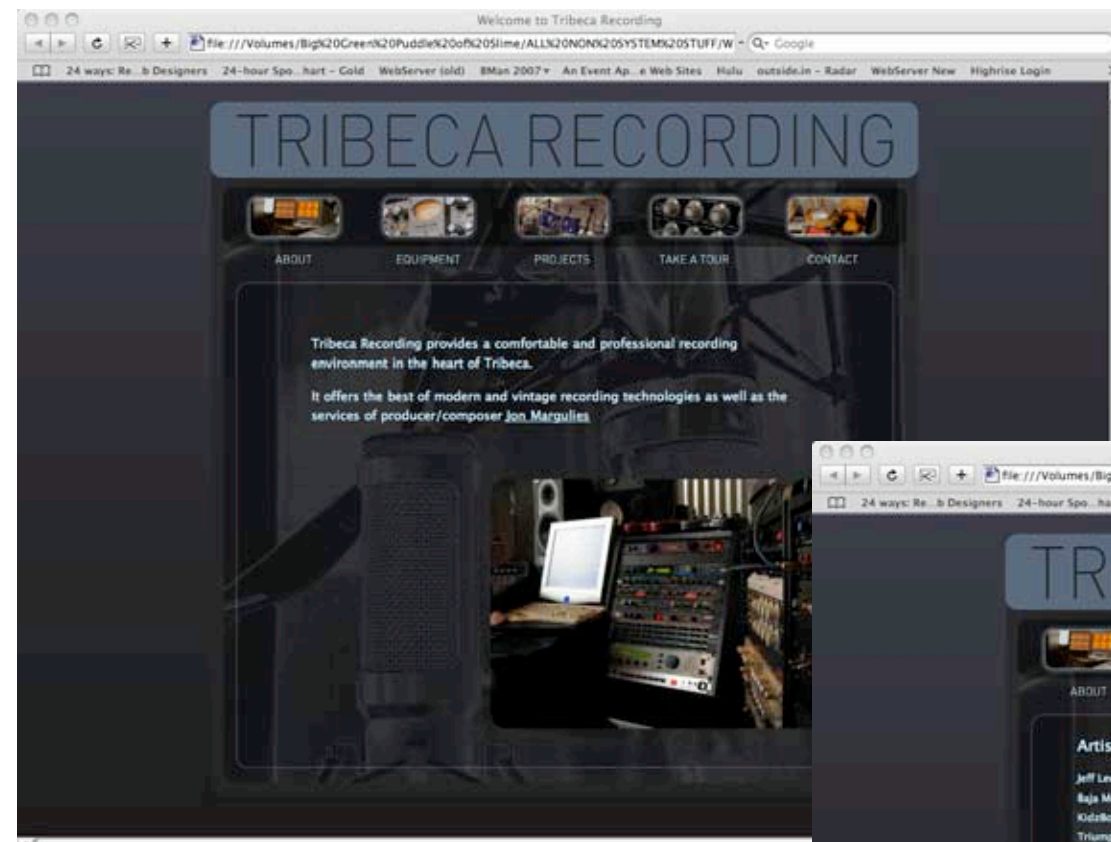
Welcome to Tribeca Recording

file:///Volumes/Big%20Green%20Puddle%20of%20Slime/ALL%20NON%20SYSTEM%20STUFF/W

Q- Google

24 ways: Re...b Designers 24-hour Spo...hart - Gold WebServer (old) BMan 2007 An Event Ap...e Web Sites Hulu outside.in - Radar WebServer New Highrise Login

TRIBECA RECORDING

ABOUT EQUIPMENT PROJECTS TAKE A TOUR CONTACT

Tribeca Recording provides a comfortable and professional recording environment in the heart of Tribeca.

It offers the best of modern and vintage recording technologies as well as the services of producer/composer Jon Margulies

file:///Volumes/Big

24 ways: Re...b Designers 24-hour Spo...ha

TR

ABOUT

Artis

Jeff Le

Baja M

KidzBo

Trium